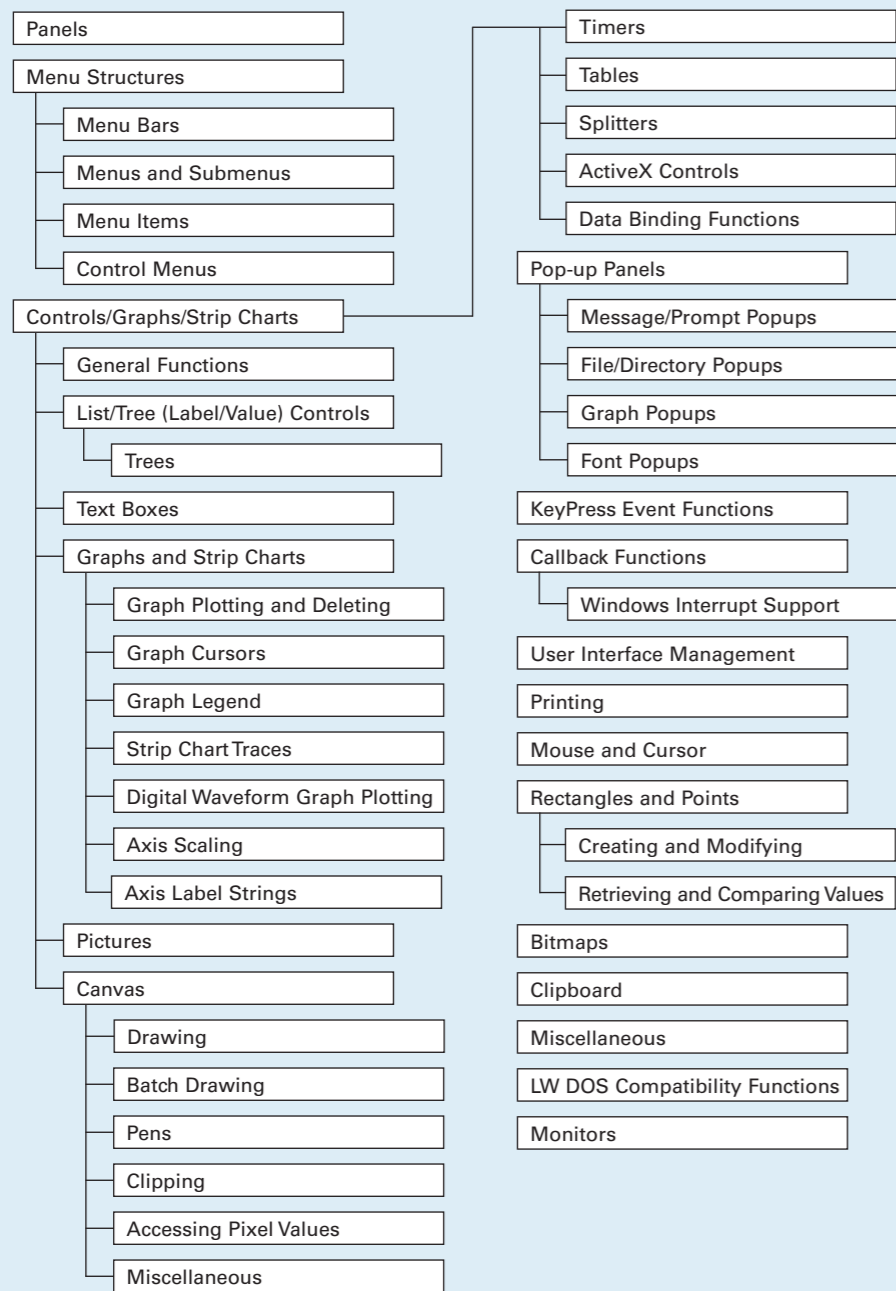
Panels

Menu Structures

Menu Bars

Menus and Submenus

Menu Items

Control Menus

Controls/Graphs/Strip Charts

General Functions

List/Tree (Label/Value) Controls

Trees

Text Boxes

Graphs and Strip Charts

Graph Plotting and Deleting

Graph Cursors

Graph Legend

Strip Chart Traces

Digital Waveform Graph Plotting

Axis Scaling

Axis Label Strings

Pictures

Canvas

Drawing

Batch Drawing

Pens

Clipping

Accessing Pixel Values

Miscellaneous

Timers

Tables

Splitters

ActiveX Controls

Data Binding Functions

Pop-up Panels

Message/Prompt Popups

File/Directory Popups

Graph Popups

Font Popups

KeyPress Event Functions

Callback Functions

Windows Interrupt Support

User Interface Management

Printing

Mouse and Cursor

Rectangles and Points

Creating and Modifying

Retrieving and Comparing Values

Bitmaps

Clipboard

Miscellaneous

LW DOS Compatibility Functions

Monitors